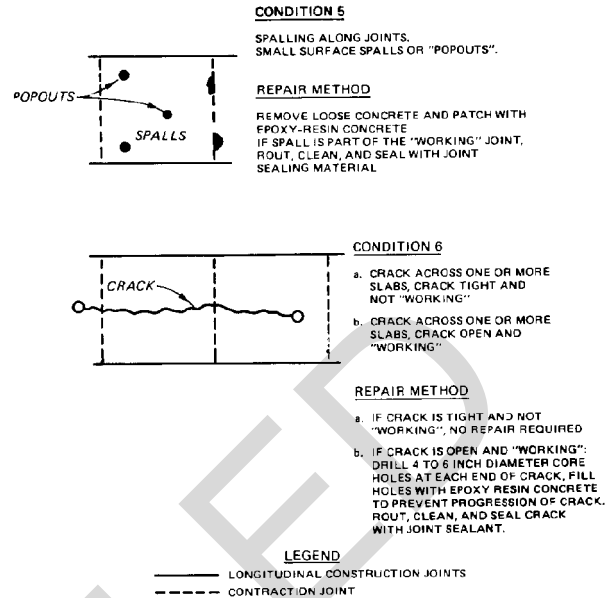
CONDITION 5

SPALLING ALONG JOINTS.
SMALL SURFACE SPALLS OR "POPOUTS".

POPOUTS

SPALLS

REPAIR METHOD

REMOVE LOOSE CONCRETE AND PATCH WITH EPOXY-RESIN CONCRETE
IF SPALL IS PART OF THE "WORKING" JOINT, ROUT, CLEAN, AND SEAL WITH JOINT SEALING MATERIAL

CRACK

CONDITION 6

a. CRACK ACROSS ONE OR MORE SLABS, CRACK TIGHT AND NOT "WORKING"

b. CRACK ACROSS ONE OR MORE SLABS, CRACK OPEN AND "WORKING"

REPAIR METHOD

a. IF CRACK IS TIGHT AND NOT "WORKING", NO REPAIR REQUIRED

b. IF CRACK IS OPEN AND "WORKING": DRILL 4 TO 6 INCH DIAMETER CORE HOLES AT EACH END OF CRACK, FILL HOLES WITH EPOXY RESIN CONCRETE TO PREVENT PROGRESSION OF CRACK. ROUT, CLEAN, AND SEAL CRACK WITH JOINT SEALANT.

LEGEND

LONGITUDINAL CONSTRUCTION JOINTS
CONTRACTION JOINT